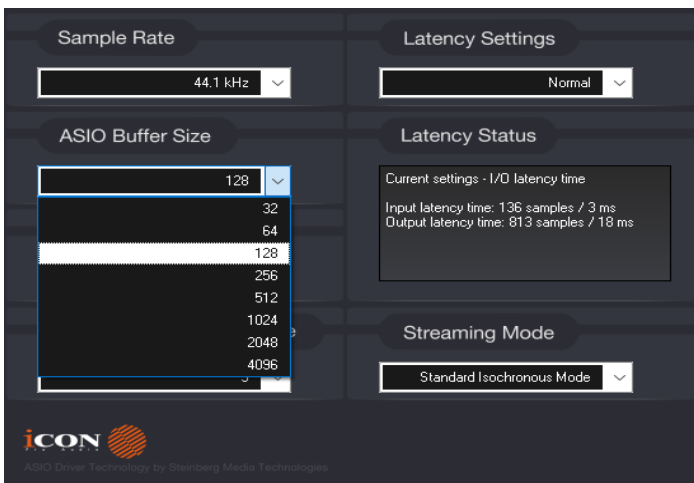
Sample Rate

44.1 kHz

Latency Settings

Normal

ASIO Buffer Size

128

32
64
128
256
512
1024
2048
4096

Latency Status

Current settings - I/O latency time

Input latency time: 136 samples / 3 ms
Output latency time: 813 samples / 18 ms

e

Streaming Mode

Standard Isochronous Mode

iCON

ASIO Driver Technology by Steinberg Media Technologies